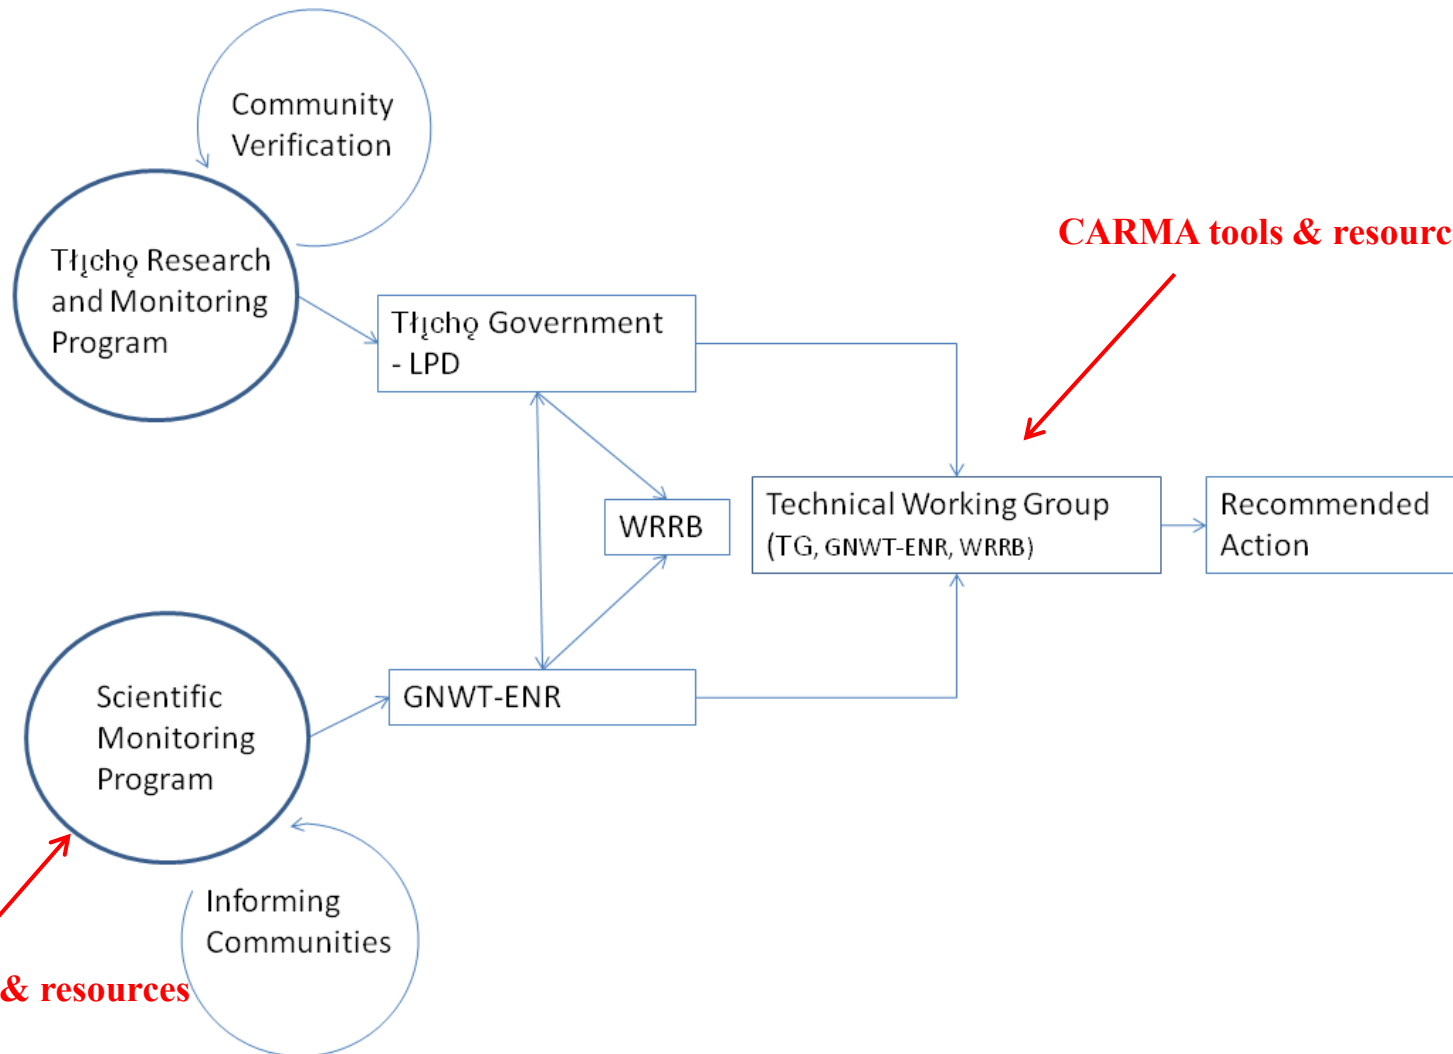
Community Verification

Tłı̨chǫ Research and Monitoring Program

CARMA tools & resourc

Tłı̨chǫ Government - LPD

WRRB

Technical Working Group (TG, GNWT-ENR, WRRB)

Recommended Action

Scientific Monitoring Program

GNWT-ENR

Informing Communities

& resources